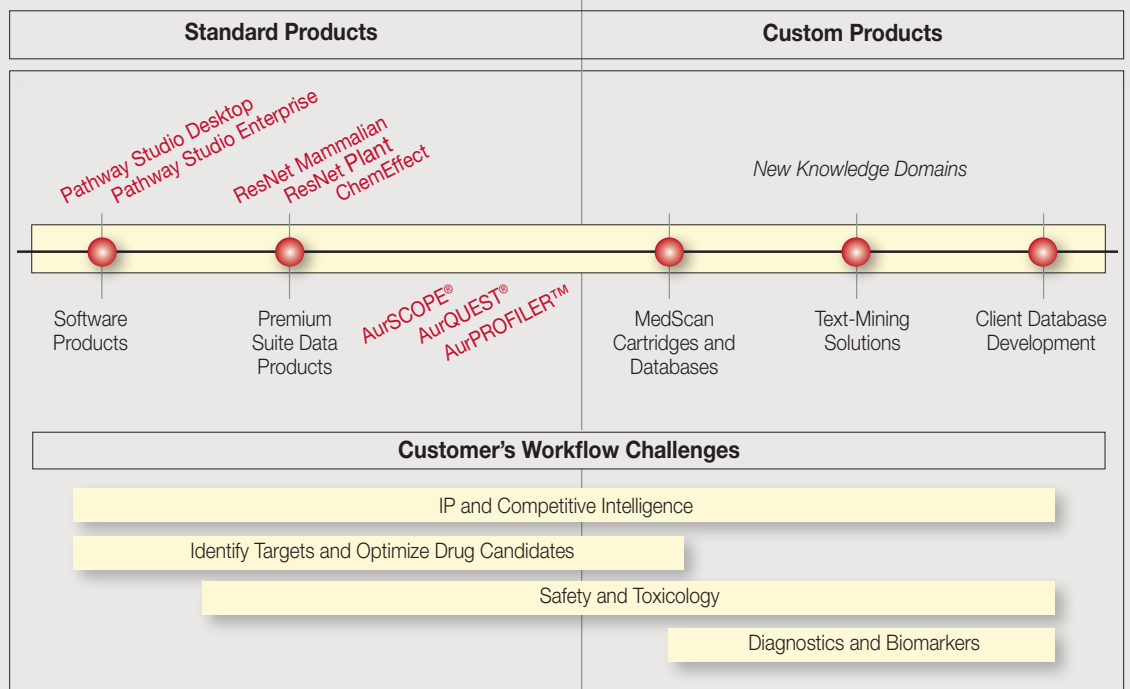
Standard Products

Custom Products

Pathway Studio Desktop
Pathway Studio Enterprise

ResNet Mammalian
ResNet Plant
ChemEffect

New Knowledge Domains

Software Products

Premium Suite Data Products

AurSCOPE®
AurQUEST®
AurPROFILER™

MedScan Cartridges and Databases

Text-Mining Solutions

Client Database Development

Customer's Workflow Challenges

IP and Competitive Intelligence

Identify Targets and Optimize Drug Candidates

Safety and Toxicology

Diagnostics and Biomarkers